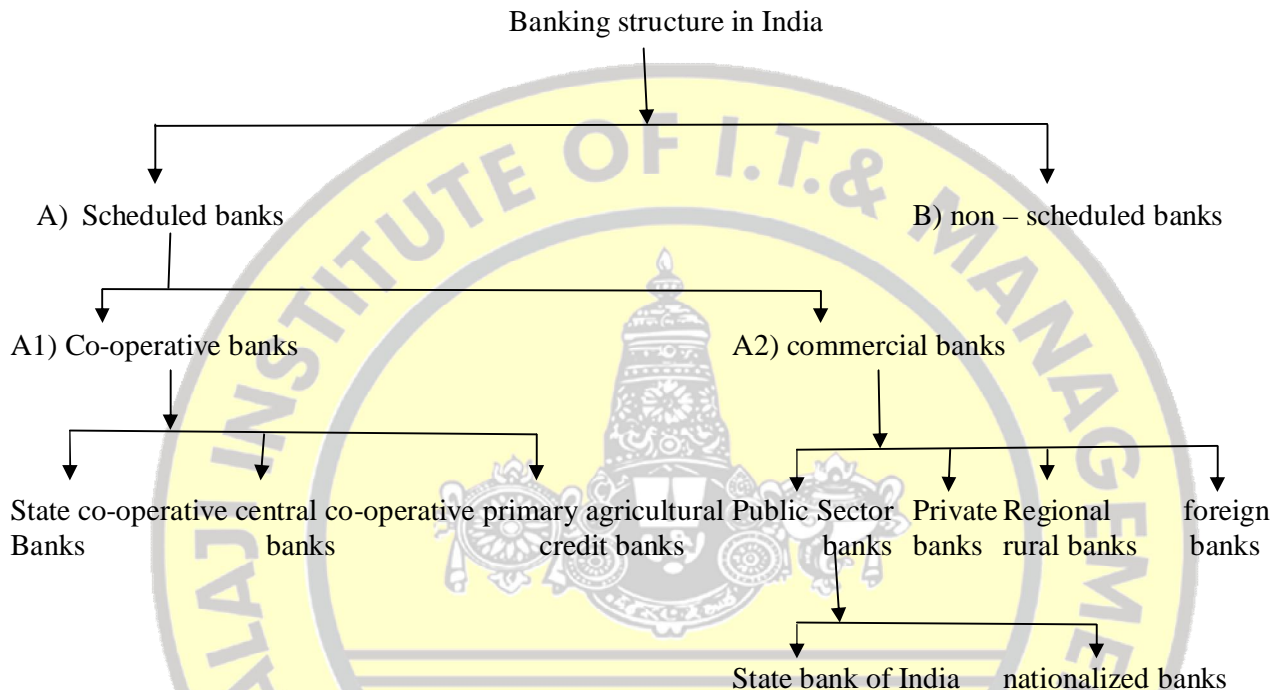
Banking structure in India

A) Scheduled banks

B) non – scheduled banks

A1) Co-operative banks

A2) commercial banks

State co-operative Banks

central co-operative banks

primary agricultural credit banks

Public Sector banks

Private banks

Regional rural banks

foreign banks

State bank of India

nationalized banks

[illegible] INSTITUTE OF I.T.& MANAGEM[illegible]